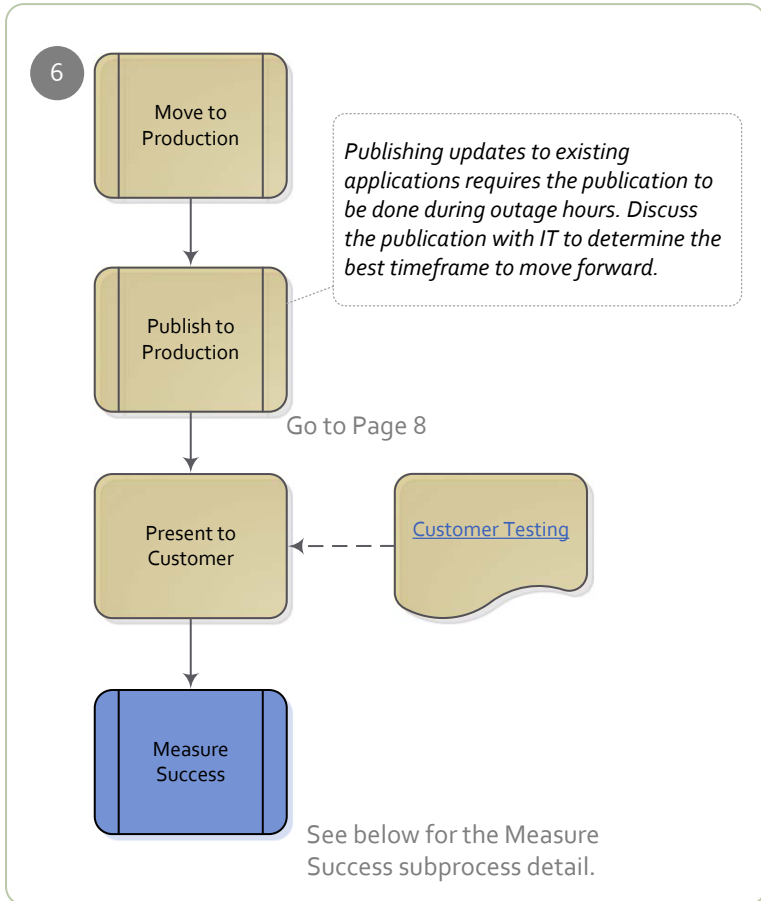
6

Move to Production

Publishing updates to existing applications requires the publication to be done during outage hours. Discuss the publication with IT to determine the best timeframe to move forward.

Publish to Production

Go to Page 8

Present to Customer

Customer Testing

Measure Success

See below for the Measure Success subprocess detail.